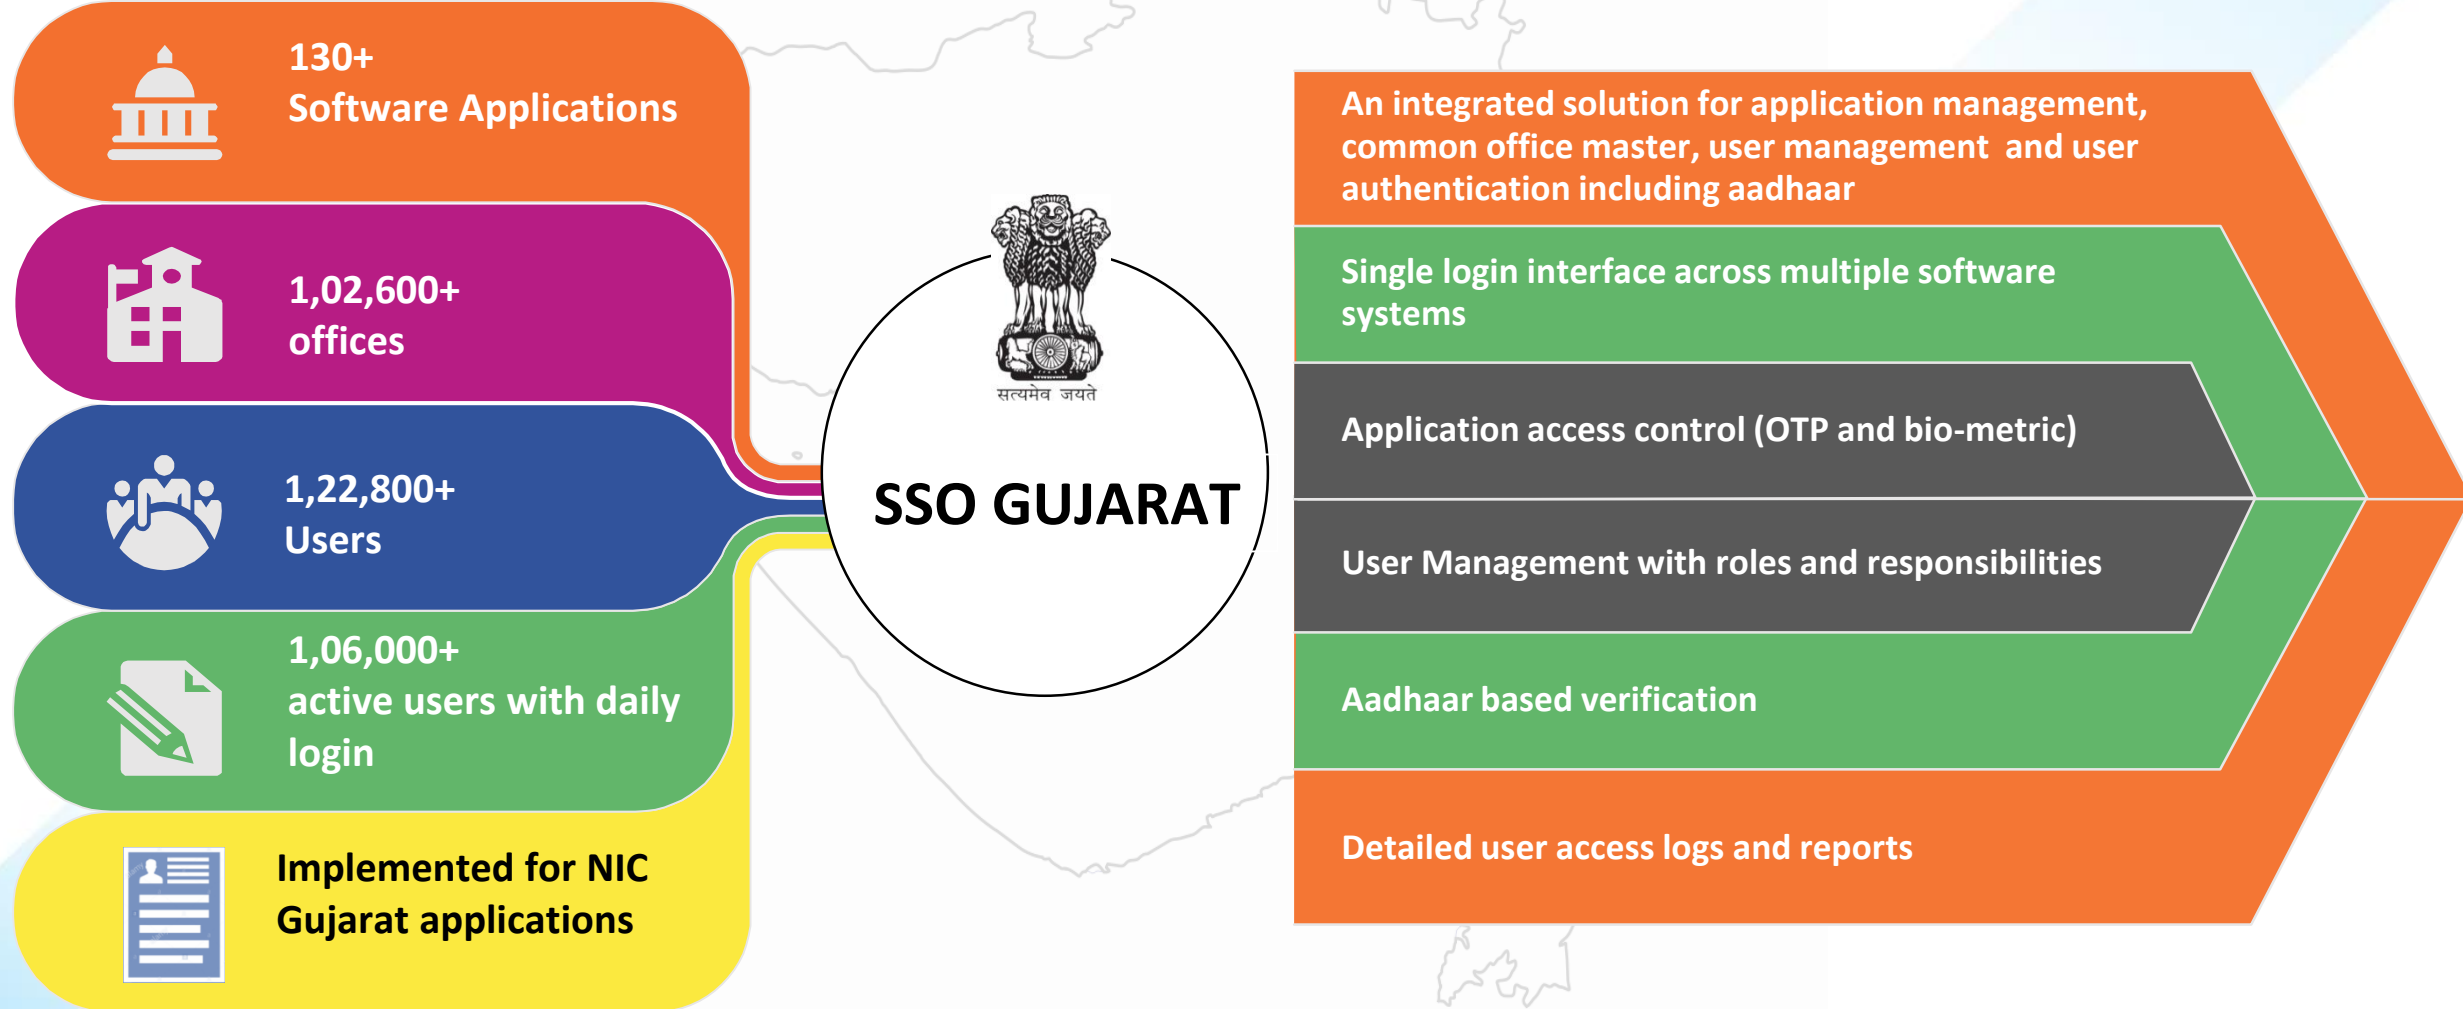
130+
Software Applications

1,02,600+
offices

1,22,800+
Users

1,06,000+
active users with daily login

Implemented for NIC Gujarat applications

सत्यमेव जयते

SSO GUJARAT

An integrated solution for application management, common office master, user management and user authentication including aadhaar

Single login interface across multiple software systems

Application access control (OTP and bio-metric)

User Management with roles and responsibilities

Aadhaar based verification

Detailed user access logs and reports